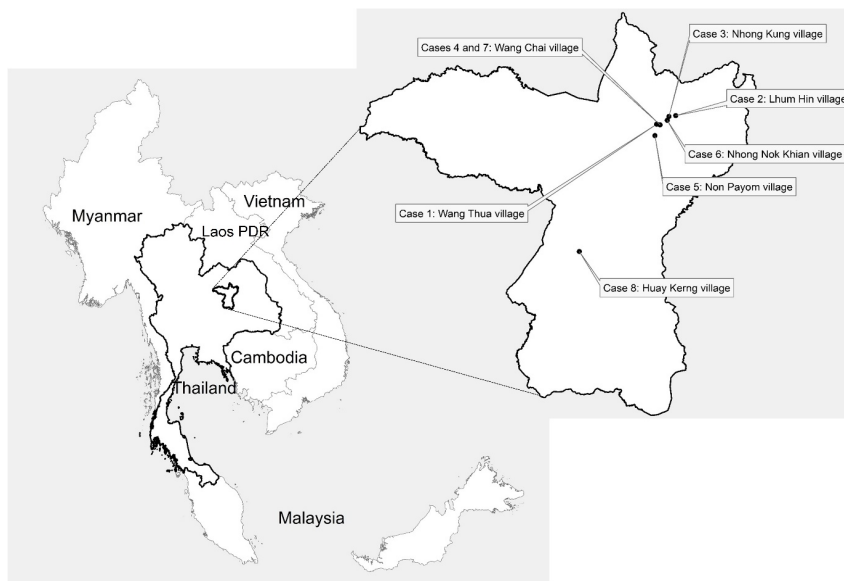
Cases 4 and 7: Wang Chai village

Case 3: Nhong Kung village

Case 2: Lhum Hin village

Case 6: Nhong Nok Khian village

Case 5: Non Payom village

Case 1: Wang Thua village

Case 8: Huay Kerng village

Myanmar

Vietnam

Laos PDR

Cambodia

Thailand

Malaysia